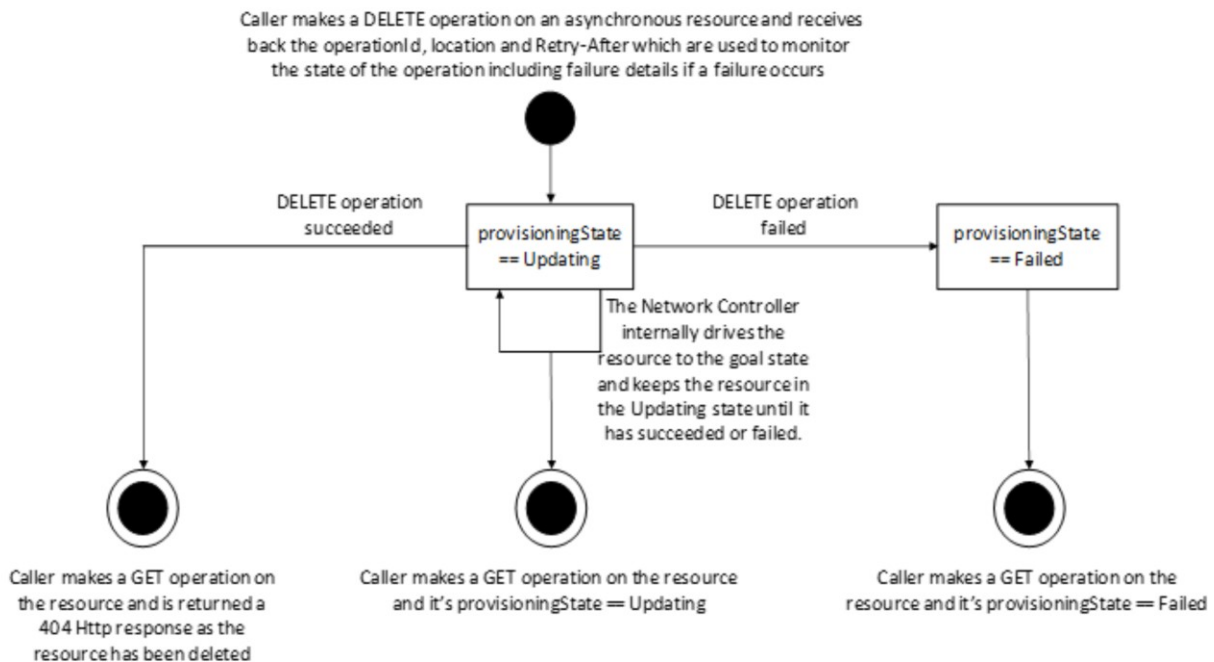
Caller makes a DELETE operation on an asynchronous resource and receives back the operationId, location and Retry-After which are used to monitor the state of the operation including failure details if a failure occurs

DELETE operation succeeded

provisioningState == Updating

DELETE operation failed

provisioningState == Failed

The Network Controller internally drives the resource to the goal state and keeps the resource in the Updating state until it has succeeded or failed.

Caller makes a GET operation on the resource and is returned a 404 Http response as the resource has been deleted

Caller makes a GET operation on the resource and it's provisioningState == Updating

Caller makes a GET operation on the resource and it's provisioningState == Failed